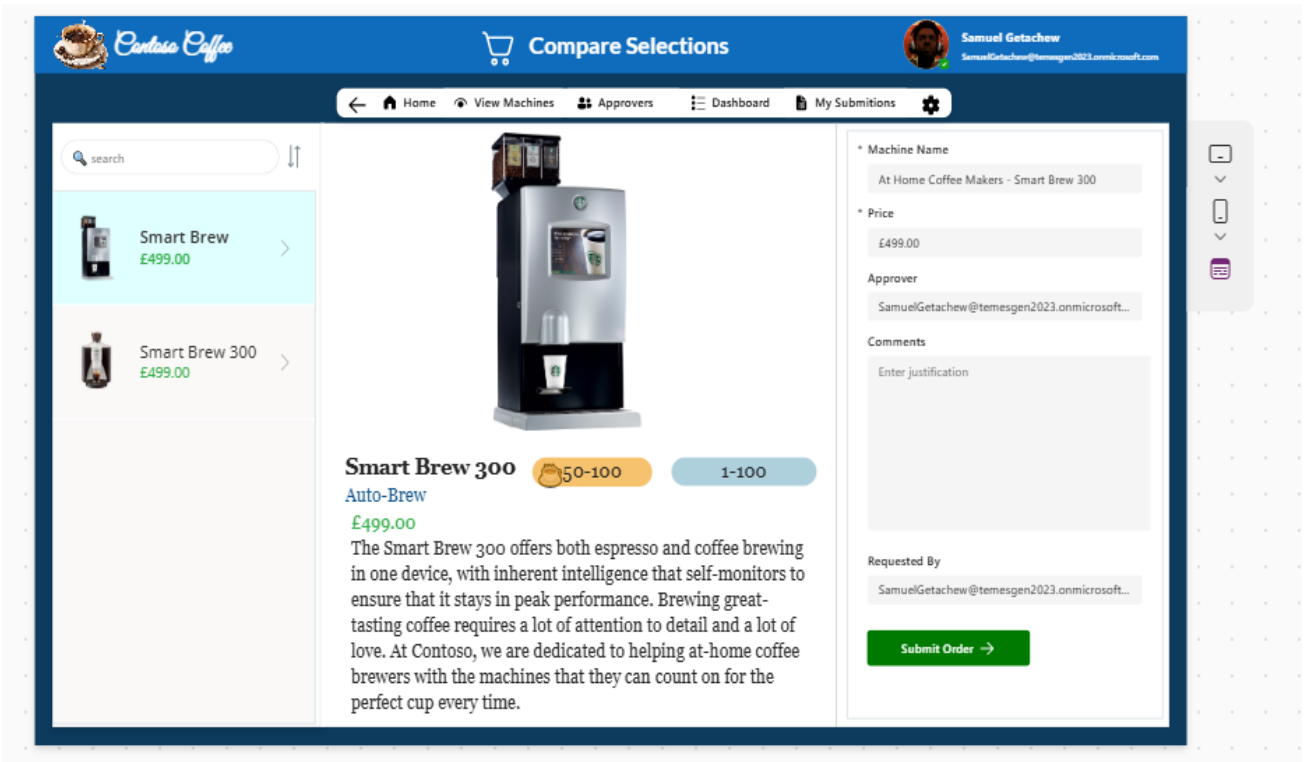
Contoso Coffee

Compare Selections

Samuel Getachew
SamuelGetachew@temesgen2023.onmicrosoft.com

Home View Machines Approvers Dashboard My Submitions

search

Smart Brew
£499.00

Smart Brew 300
£499.00

Smart Brew 300 50-100 1-100
Auto-Brew
£499.00
The Smart Brew 300 offers both espresso and coffee brewing in one device, with inherent intelligence that self-monitors to ensure that it stays in peak performance. Brewing great-tasting coffee requires a lot of attention to detail and a lot of love. At Contoso, we are dedicated to helping at-home coffee brewers with the machines that they can count on for the perfect cup every time.

* Machine Name
At Home Coffee Makers - Smart Brew 300

* Price
£499.00

Approver
SamuelGetachew@temesgen2023.onmicrosoft...

Comments
Enter justification

Requested By
SamuelGetachew@temesgen2023.onmicrosoft...

Submit Order